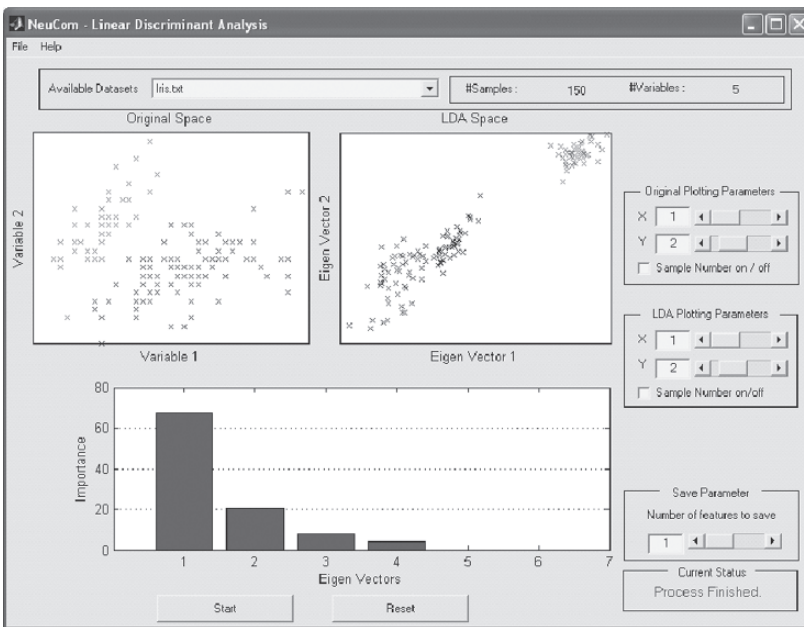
NeuCom - Linear Discriminant Analysis

File Help

Available Datasets Iris.txt

#Samples : 150 #Variables : 5

Original Space

LDA Space

Variable 2

Variable 1

Eigen Vector 2

Eigen Vector 1

Original Plotting Parameters
X 1
Y 2
Sample Number on / off

LDA Plotting Parameters
X 1
Y 2
Sample Number on/off

Importance

80
60
40
20
0

1 2 3 4 5 6 7

Eigen Vectors

Save Parameter
Number of features to save
1

Current Status
Process Finished.

Start

Reset